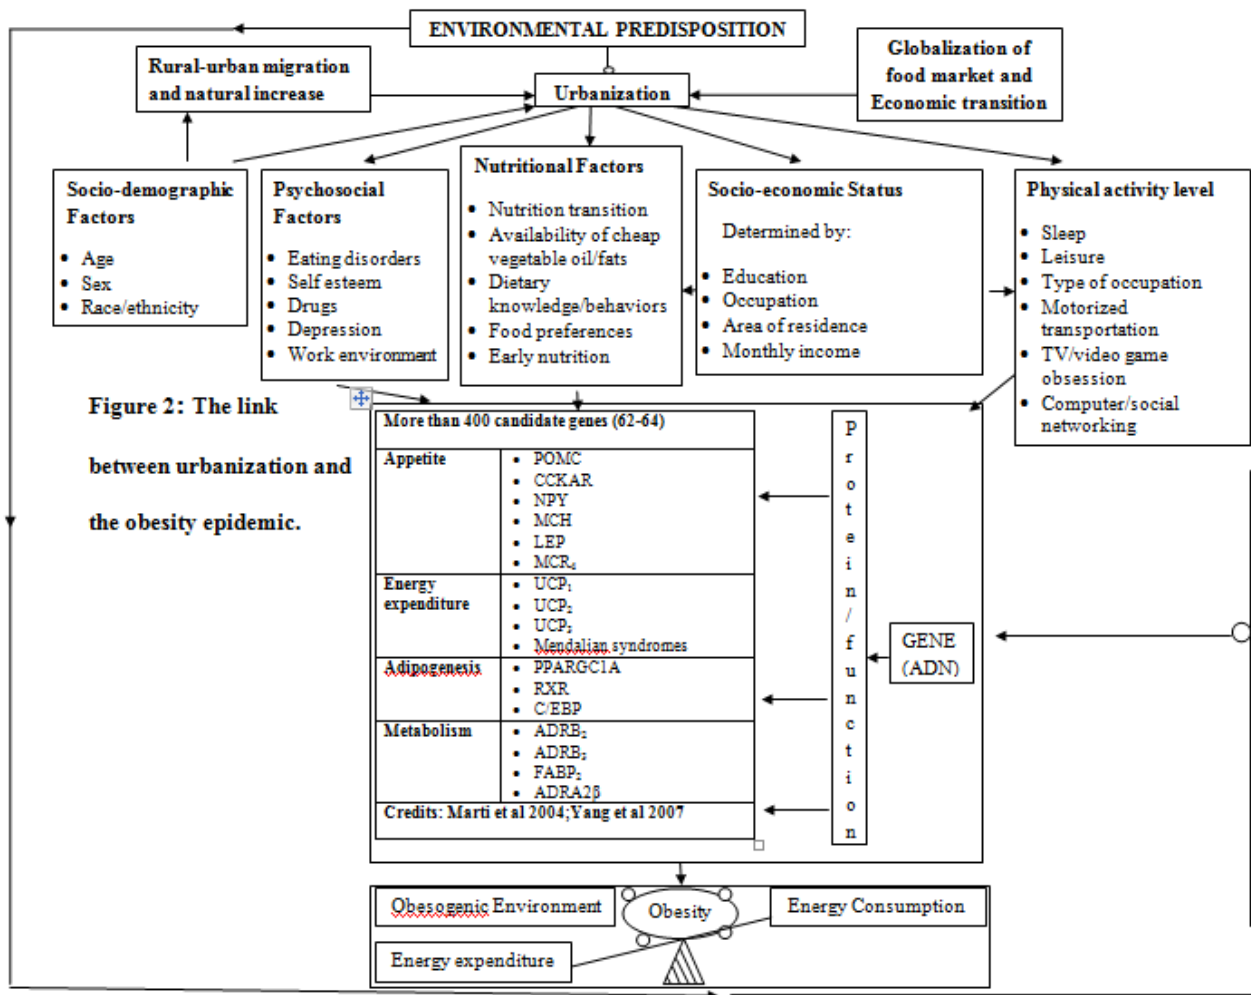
ENVIRONMENTAL PREDISPOSITION

Rural-urban migration and natural increase

Urbanization

Globalization of food market and Economic transition

Socio-demographic Factors

- Age
- Sex
- Race/ethnicity

Psychosocial Factors

- Eating disorders
- Self esteem
- Drugs
- Depression
- Work environment

Nutritional Factors

- Nutrition transition
- Availability of cheap vegetable oil/fats
- Dietary knowledge/behaviors
- Food preferences
- Early nutrition

Socio-economic Status

Determined by:

- Education
- Occupation
- Area of residence
- Monthly income

Physical activity level

- Sleep
- Leisure
- Type of occupation
- Motorized transportation
- TV/video game obsession
- Computer/social networking

Figure 2: The link between urbanization and the obesity epidemic.

| More than 400 candidate genes (62-64) | |
|---|---|
| Appetite | • POMC • CCKAR • NPY • MCH • LEP • $MCR_4$ |
| Energy expenditure | • $UCP_1$ • $UCP_2$ • $UCP_3$ • Mendalian syndromes |
| Adipogenesis | • PPARGC1A • RXR • C/EBP |
| Metabolism | • $ADRB_2$ • $ADRB_3$ • $FABP_2$ • ADRA2β |
| Credits: Marti et al 2004;Yang et al 2007 | |

Protein/function

GENE (ADN)

Obesogenic Environment

Obesity

Energy Consumption

Energy expenditure